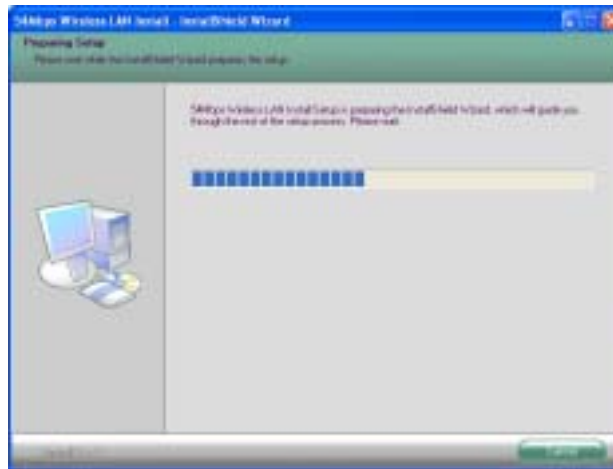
54Mbps Wireless LAN Install - InstallShield Wizard

Preparing Setup

Please wait while the InstallShield Wizard prepares the setup.

54Mbps Wireless LAN Install Setup is preparing the InstallShield Wizard, which will guide you through the rest of the setup process. Please wait.

InstallShield

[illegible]